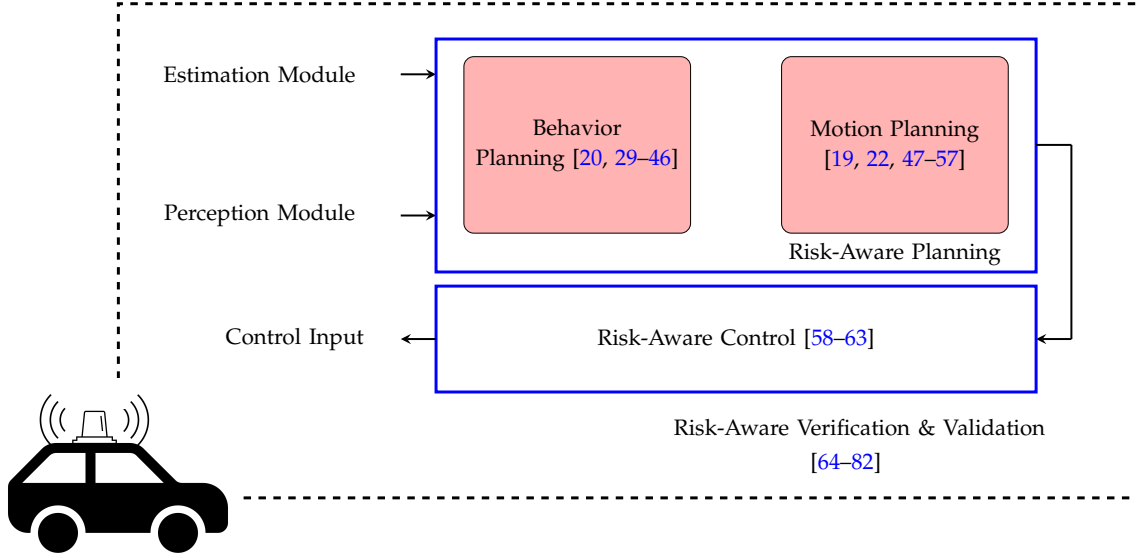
Estimation Module

Perception Module

Behavior Planning [20, 29–46]

Motion Planning [19, 22, 47–57]

Risk-Aware Planning

Control Input

Risk-Aware Control [58–63]

Risk-Aware Verification & Validation [64–82]